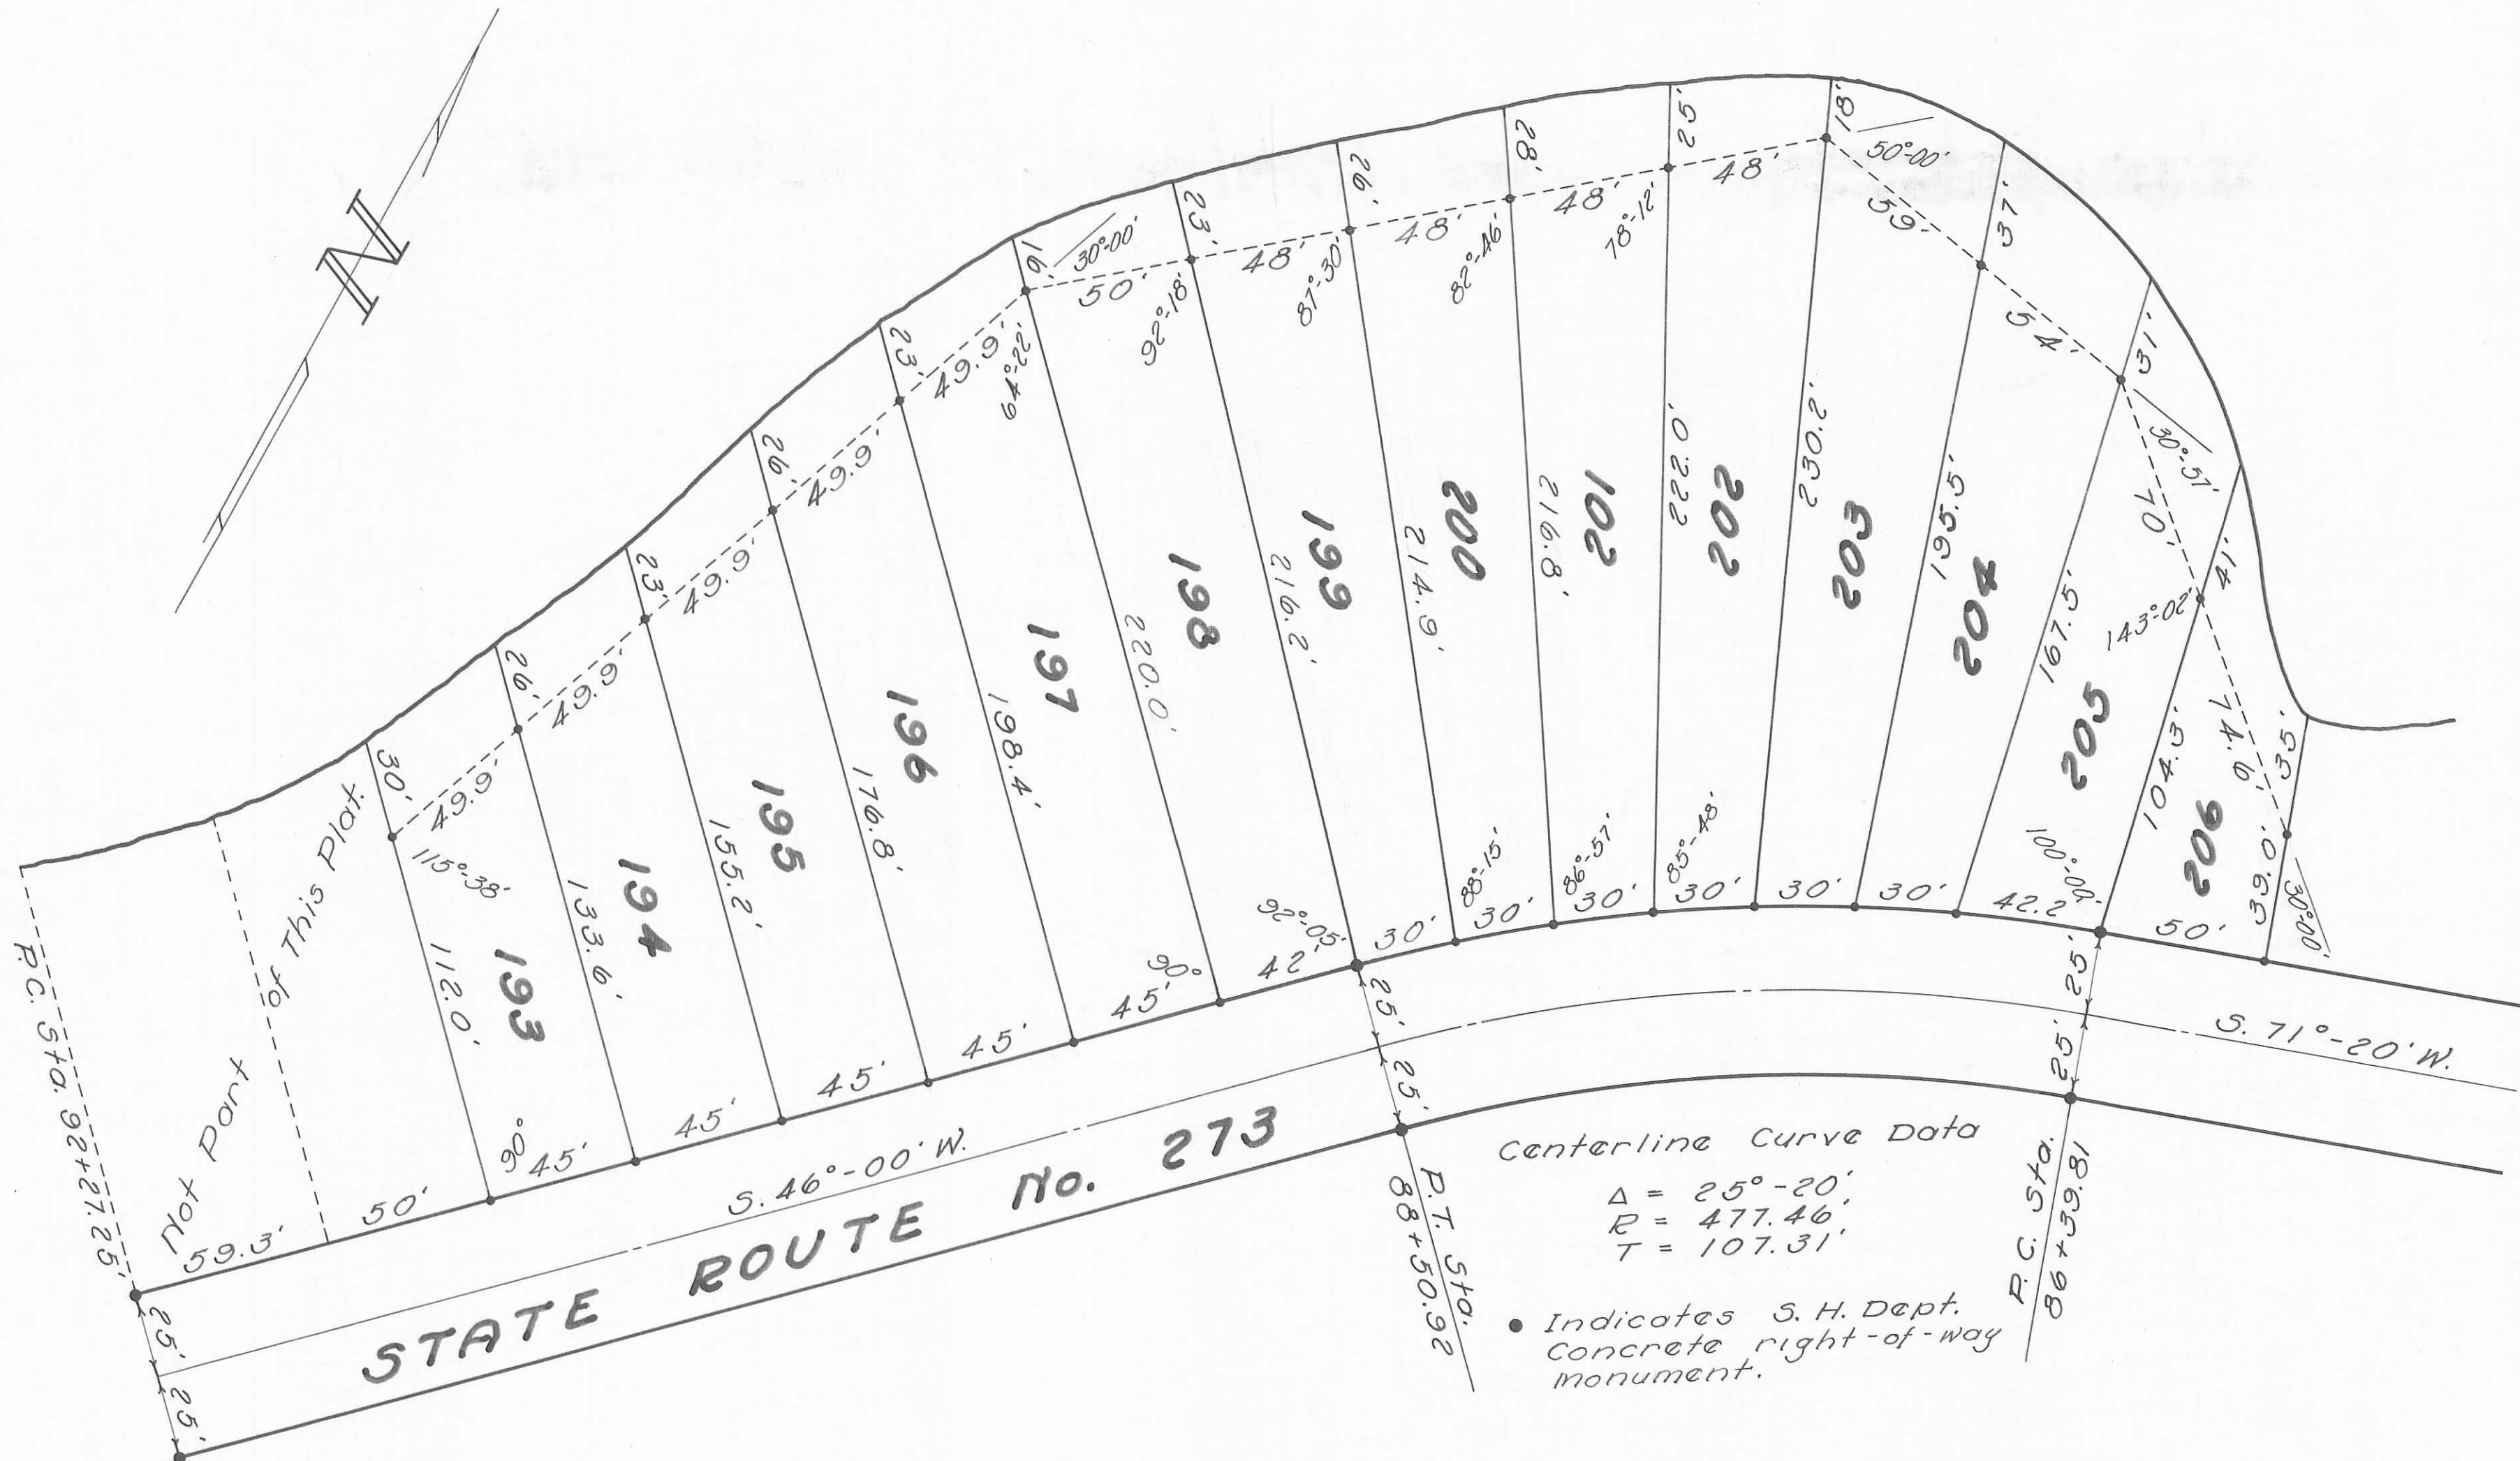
N

Not Part of This Plat.

P.C. Sta. 92+27.25

59.3'
50'
45'
45'
45'
45'
45'
45'
42'
30'
30'
30'
30'
30'
30'
42.2'
50'

90°
90°
92°-05'
88°-15'
86°-57'
85°-48'
100°-00'
115°-38'
64°-22'
92°-18'
87°-30'
82°-46'
78°-12'
143°-02'
30°-00'
50°-00'
30°-51'
30°-00'

30'
26'
23'
26'
23'
16'
23'
26'
28'
25'
18'
37'
31'
41'
35'

49.9'
49.9'
49.9'
49.9'
49.9'
49.9'
50'
48'
48'
48'
48'
39'
54'
70'
74.9'
39.0'

112.0'
133.6'
155.2'
176.8'
198.4'
220.0'
216.2'
214.9'
216.8'
222.0'
230.2'
195.5'
167.5'
104.3'

193
194
195
196
197
198
199
200
201
202
203
204
205
206

25'
25'
25'
25'
25'
25'

S. 46°-00' W.
S. 71°-20' W.

STATE ROUTE No. 273

P.T. Sta. 88+50.92
P.C. Sta. 86+39.81

Centerline Curve Data
$\Delta$ = 25°-20'
R = 477.46'
T = 107.31'

• Indicates S. H. Dept. Concrete right-of-way monument.